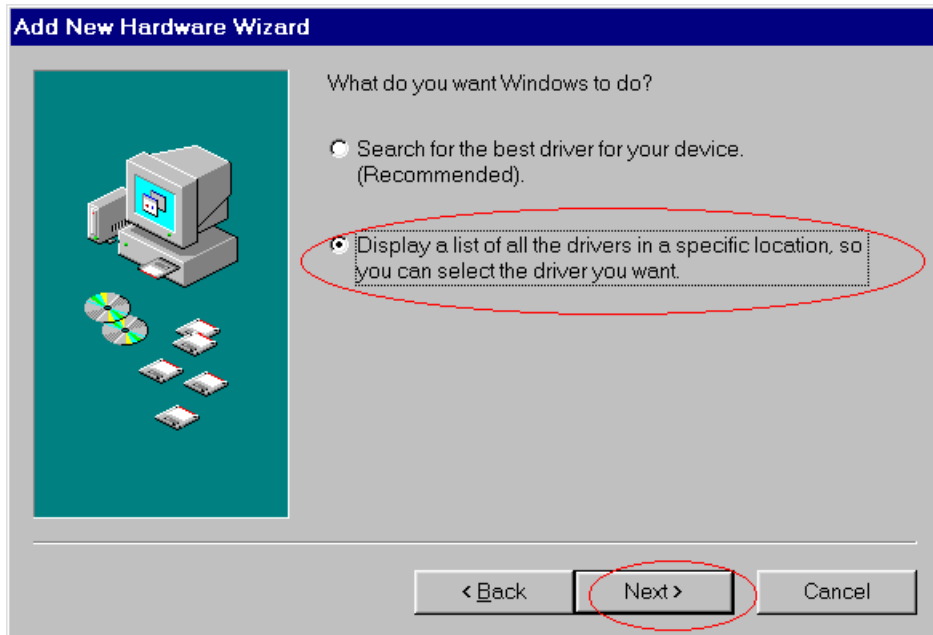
Add New Hardware Wizard

What do you want Windows to do?

Search for the best driver for your device. (Recommended).

Display a list of all the drivers in a specific location, so you can select the driver you want.

< Back

Next >

Cancel